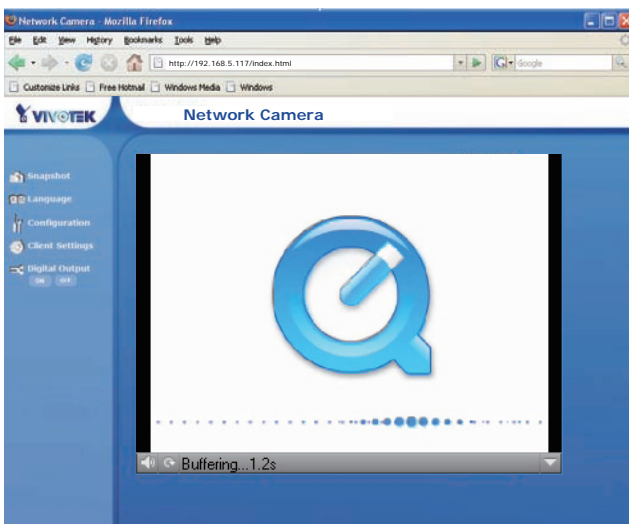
Network Camera - Mozilla Firefox

File Edit View History Bookmarks Tools Help

http://192.168.5.117/index.html

Google

Customize Links Free Hotmail Windows Media Windows

VIVOTEK

Network Camera

Snapshot

Language

Configuration

Client Settings

Digital Output

ON OFF

Buffering...1.2s